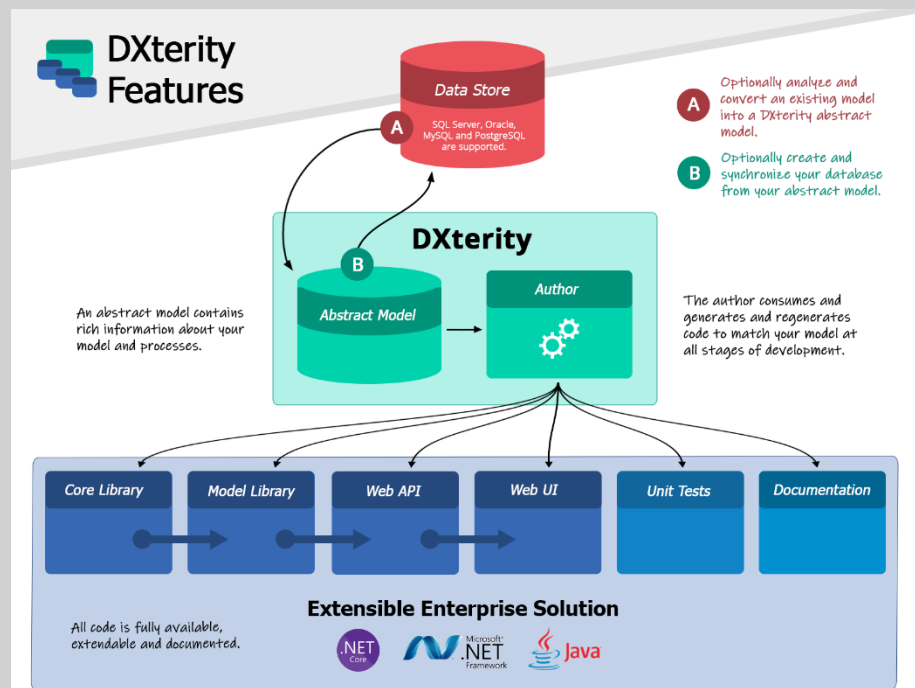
DXterity Features

Data Store

SQL Server, Oracle, MySQL and PostgreSQL are supported.

A

A Optionally analyee and convert an existing model into a DXterity abstract model.

B Optionally create and synchronize your database from your abstract model.

DXterity

B

Abstract Model

Author

An abstract model contains rich information about your model and processes.

The author consumes and generates and regenerates code to match your model at all stages of development.

Core Library

Model Library

Web API

Web UI

Unit Tests

Documentation

Extensible Enterprise Solution

All code is fully available, extendable and documented.

.NET Core

Microsoft .NET Framework

Java